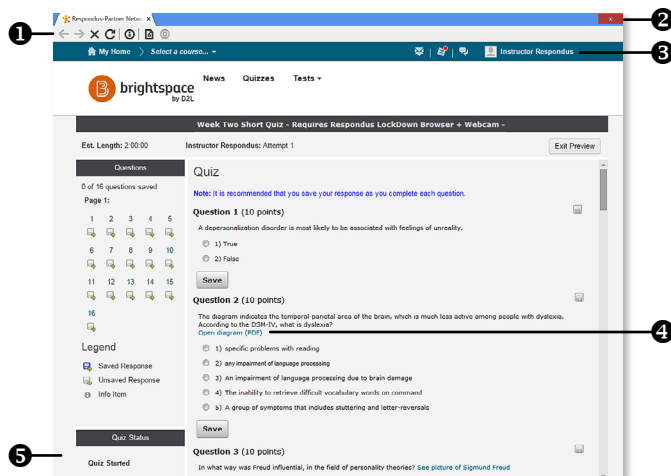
Respondus-Partner Netw ×

1
2
3
4
5

My Home > Select a course...

Instructor Respondus

brightspace by D2L

News Quizzes Tests

Week Two Short Quiz - Requires Respondus LockDown Browser + Webcam -

Est. Length: 2:00:00

Instructor Respondus: Attempt 1

Exit Preview

Questions

0 of 16 questions saved

Page 1:

1 2 3 4 5
6 7 8 9 10
11 12 13 14 15
16

Legend

Saved Response
Unsaved Response
Info Item

Quiz Status

Quiz Started

Quiz

Note: It is recommended that you save your response as you complete each question.

Question 1 (10 points)

A depersonalization disorder is most likely to be associated with feelings of unreality.

1) True
2) False

Save

Question 2 (10 points)

The diagram indicates the temporal parietal area of the brain, which is much less active among people with dyslexia. According to the DSM-IV, what is dyslexia?
Open diagram (PDF)

1) specific problems with reading
2) any impairment of language processing
3) An impairment of language processing due to brain damage
4) The inability to retrieve difficult vocabulary words on command
5) A group of symptoms that includes stuttering and letter-reversals

Save

Question 3 (10 points)

In what way was Freud influential, in the field of personality theories? See picture of Sigmund Freud